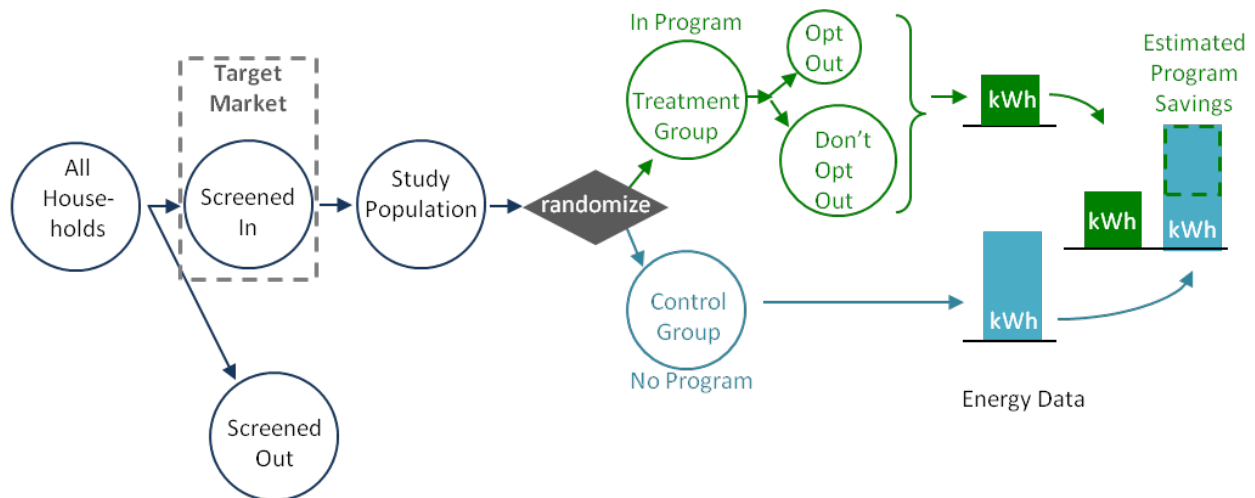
All Households

Target Market

Screened In

Screened Out

Study Population

randomize

In Program

Treatment Group

Opt Out

Don't Opt Out

Control Group

No Program

kWh

kWh

Energy Data

Estimated Program Savings

kWh

kWh